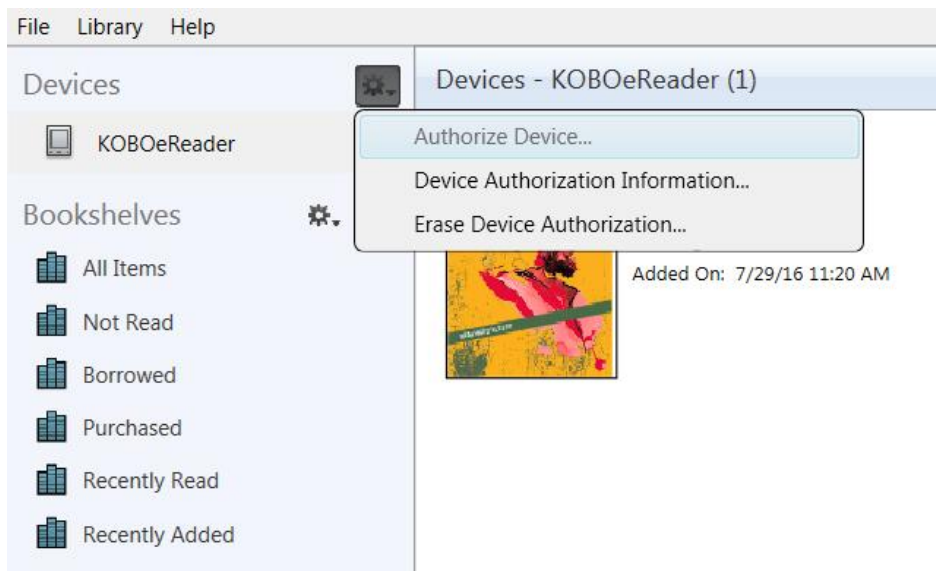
File Library Help

Devices

KOBOeReader

Bookshelves

All Items

Not Read

Borrowed

Purchased

Recently Read

Recently Added

Devices - KOBOeReader (1)

Authorize Device...

Device Authorization Information...

Erase Device Authorization...

Added On: 7/29/16 11:20 AM